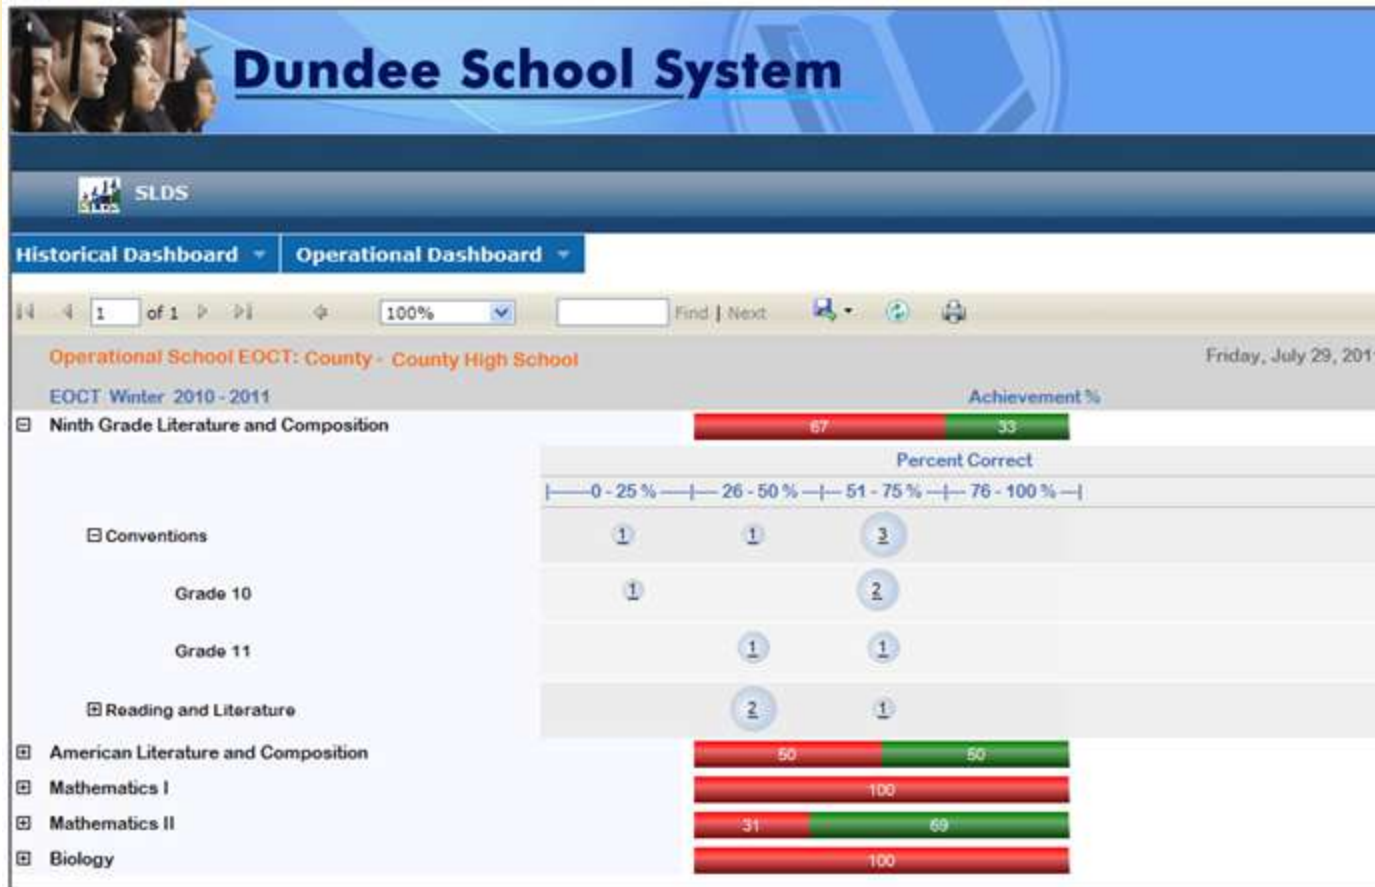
Dundee School System

SLDS

Historical Dashboard ▾ Operational Dashboard ▾

1 of 1 100% Find | Next

Operational School EOCT: County - County High School

Friday, July 29, 201

EOCT Winter 2010 - 2011

Achievement %

⊟ Ninth Grade Literature and Composition 67 33

Percent Correct

|—0 - 25 %—|— 26 - 50 %—|— 51 - 75 %—|— 76 - 100 %—|

⊟ Conventions 1 1 3

Grade 10 1 2

Grade 11 1 1

⊞ Reading and Literature 2 1

⊞ American Literature and Composition 50 50

⊞ Mathematics I 100

⊞ Mathematics II 31 69

⊞ Biology 100